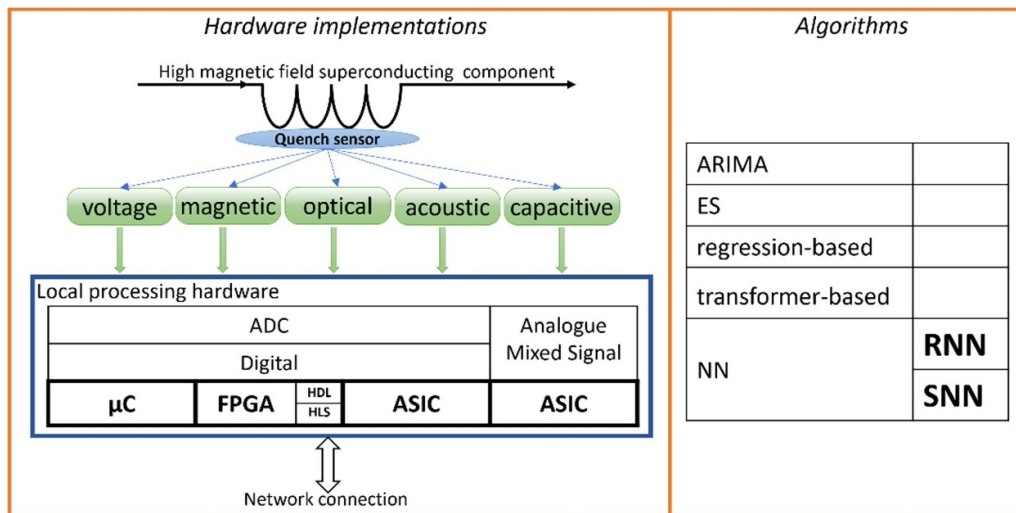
Hardware implementations

High magnetic field superconducting component

Quench sensor

voltage magnetic optical acoustic capacitive

Local processing hardware

ADC

Digital

Analogue Mixed Signal

μC FPGA HDL HLS ASIC ASIC

Network connection

Algorithms

| ARIMA | |
|---|---|
| ES | |
| regression-based | |
| transformer-based | |
| NN | RNN |
| | SNN |